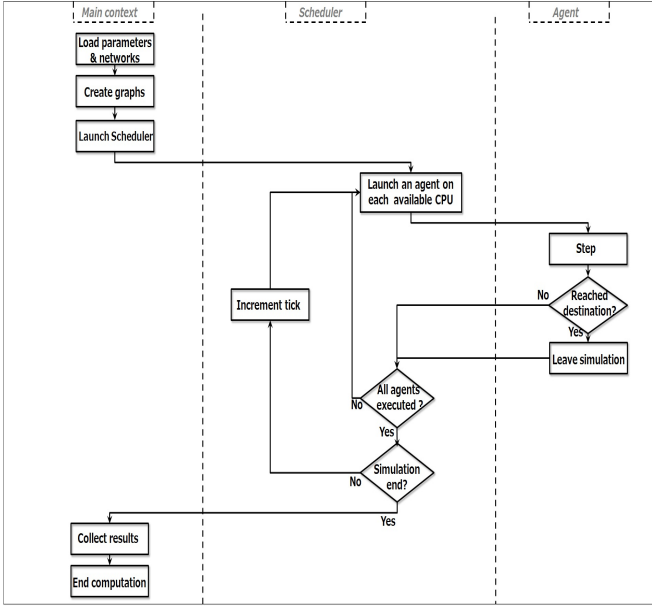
Main context

Scheduler

Agent

Load parameters & networks

Create graphs

Launch Scheduler

Launch an agent on each available CPU

Step

No

Reached destination?

Yes

Increment tick

Leave simulation

All agents executed ?

No

Yes

Simulation end?

No

Yes

Collect results

End computation